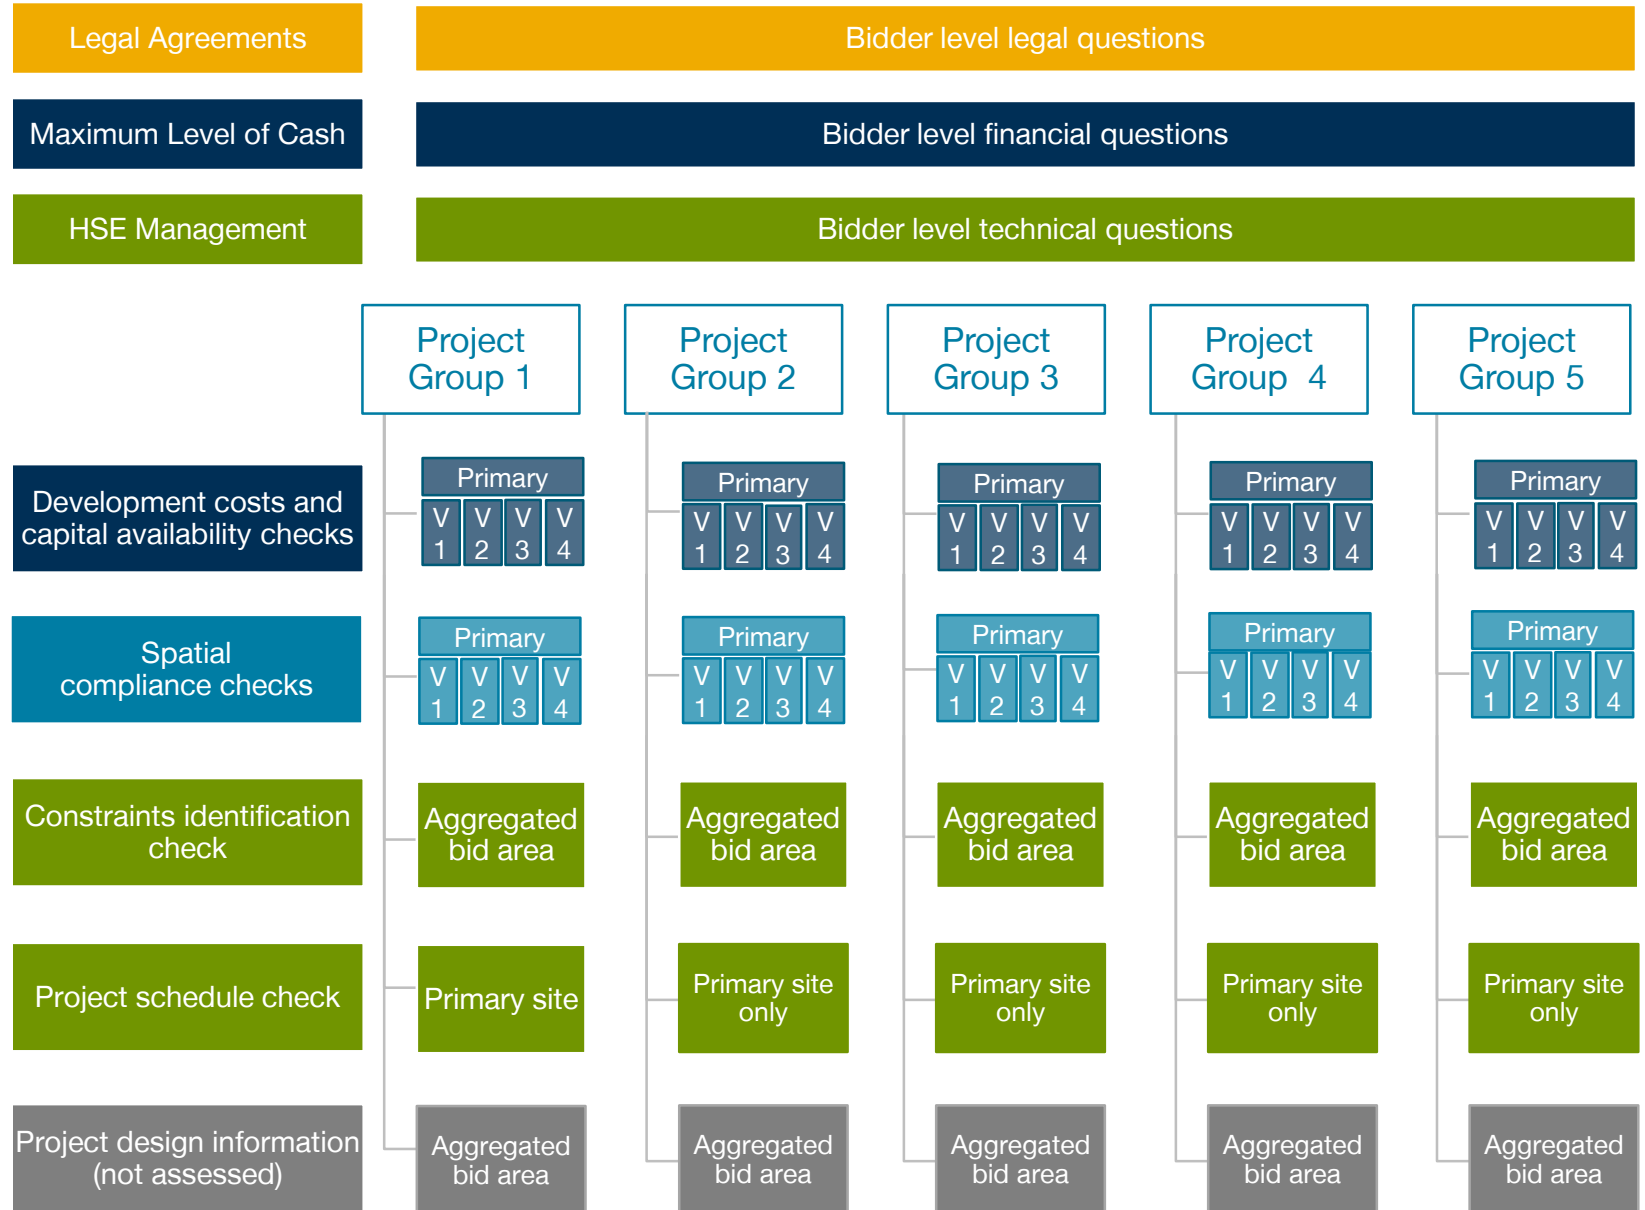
Legal Agreements

Bidder level legal questions

Maximum Level of Cash

Bidder level financial questions

HSE Management

Bidder level technical questions

Project Group 1

Project Group 2

Project Group 3

Project Group 4

Project Group 5

Development costs and capital availability checks

| Primary | | | |
|---|---|---|---|
| V 1 | V 2 | V 3 | V 4 |

| Primary | | | |
|---|---|---|---|
| V 1 | V 2 | V 3 | V 4 |

| Primary | | | |
|---|---|---|---|
| V 1 | V 2 | V 3 | V 4 |

| Primary | | | |
|---|---|---|---|
| V 1 | V 2 | V 3 | V 4 |

| Primary | | | |
|---|---|---|---|
| V 1 | V 2 | V 3 | V 4 |

Spatial compliance checks

| Primary | | | |
|---|---|---|---|
| V 1 | V 2 | V 3 | V 4 |

| Primary | | | |
|---|---|---|---|
| V 1 | V 2 | V 3 | V 4 |

| Primary | | | |
|---|---|---|---|
| V 1 | V 2 | V 3 | V 4 |

| Primary | | | |
|---|---|---|---|
| V 1 | V 2 | V 3 | V 4 |

| Primary | | | |
|---|---|---|---|
| V 1 | V 2 | V 3 | V 4 |

Constraints identification check

Aggregated bid area

Aggregated bid area

Aggregated bid area

Aggregated bid area

Aggregated bid area

Project schedule check

Primary site

Primary site only

Primary site only

Primary site only

Primary site only

Project design information (not assessed)

Aggregated bid area

Aggregated bid area

Aggregated bid area

Aggregated bid area

Aggregated bid area